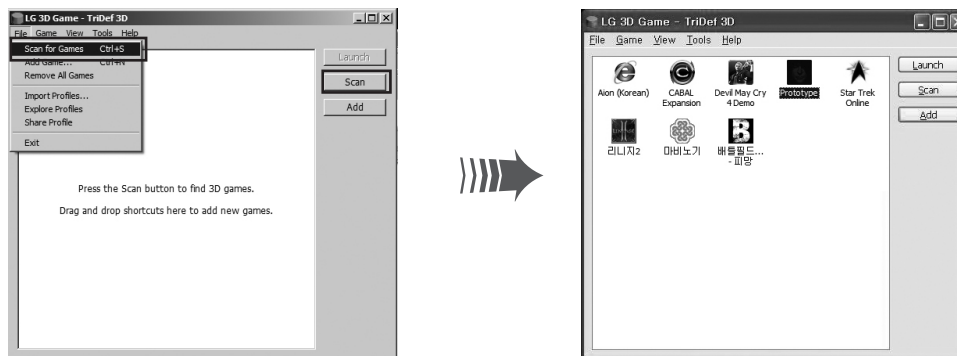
LG 3D Game - TriDef 3D
File Game View Tools Help
Scan for Games Ctrl+S
Add Game... Ctrl+N
Remove All Games
Import Profiles...
Explore Profiles
Share Profile
Exit
Launch
Scan
Add
Press the Scan button to find 3D games.
Drag and drop shortcuts here to add new games.

LG 3D Game - TriDef 3D
File Game View Tools Help
Aion (Korean)
CABAL Expansion
Devil May Cry 4 Demo
Prototype
Star Trek Online
리니지2
마비노기
배틀필드... - 피망
Launch
Scan
Add